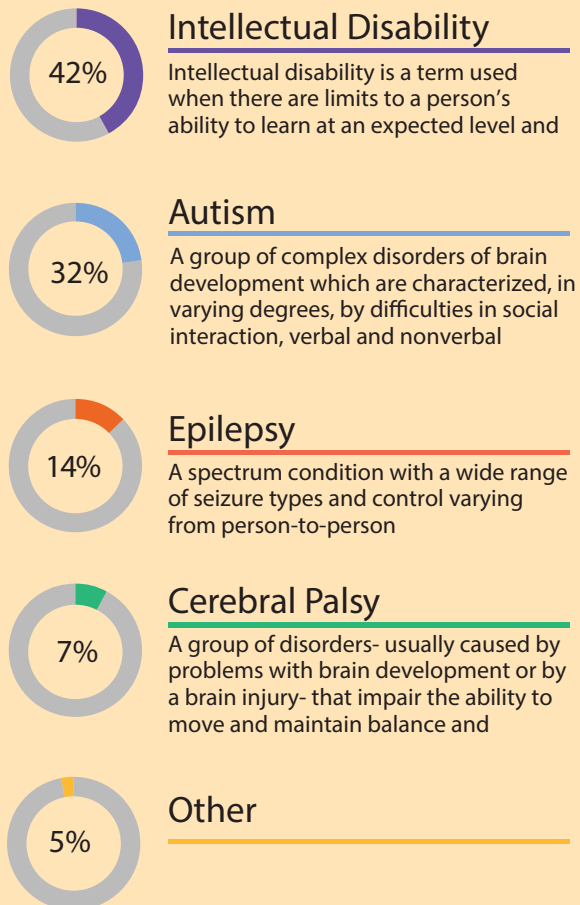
42%

Intellectual Disability

Intellectual disability is a term used when there are limits to a person's ability to learn at an expected level and

32%

Autism

A group of complex disorders of brain development which are characterized, in varying degrees, by difficulties in social interaction, verbal and nonverbal

14%

Epilepsy

A spectrum condition with a wide range of seizure types and control varying from person-to-person

7%

Cerebral Palsy

A group of disorders- usually caused by problems with brain development or by a brain injury- that impair the ability to move and maintain balance and

5%

Other